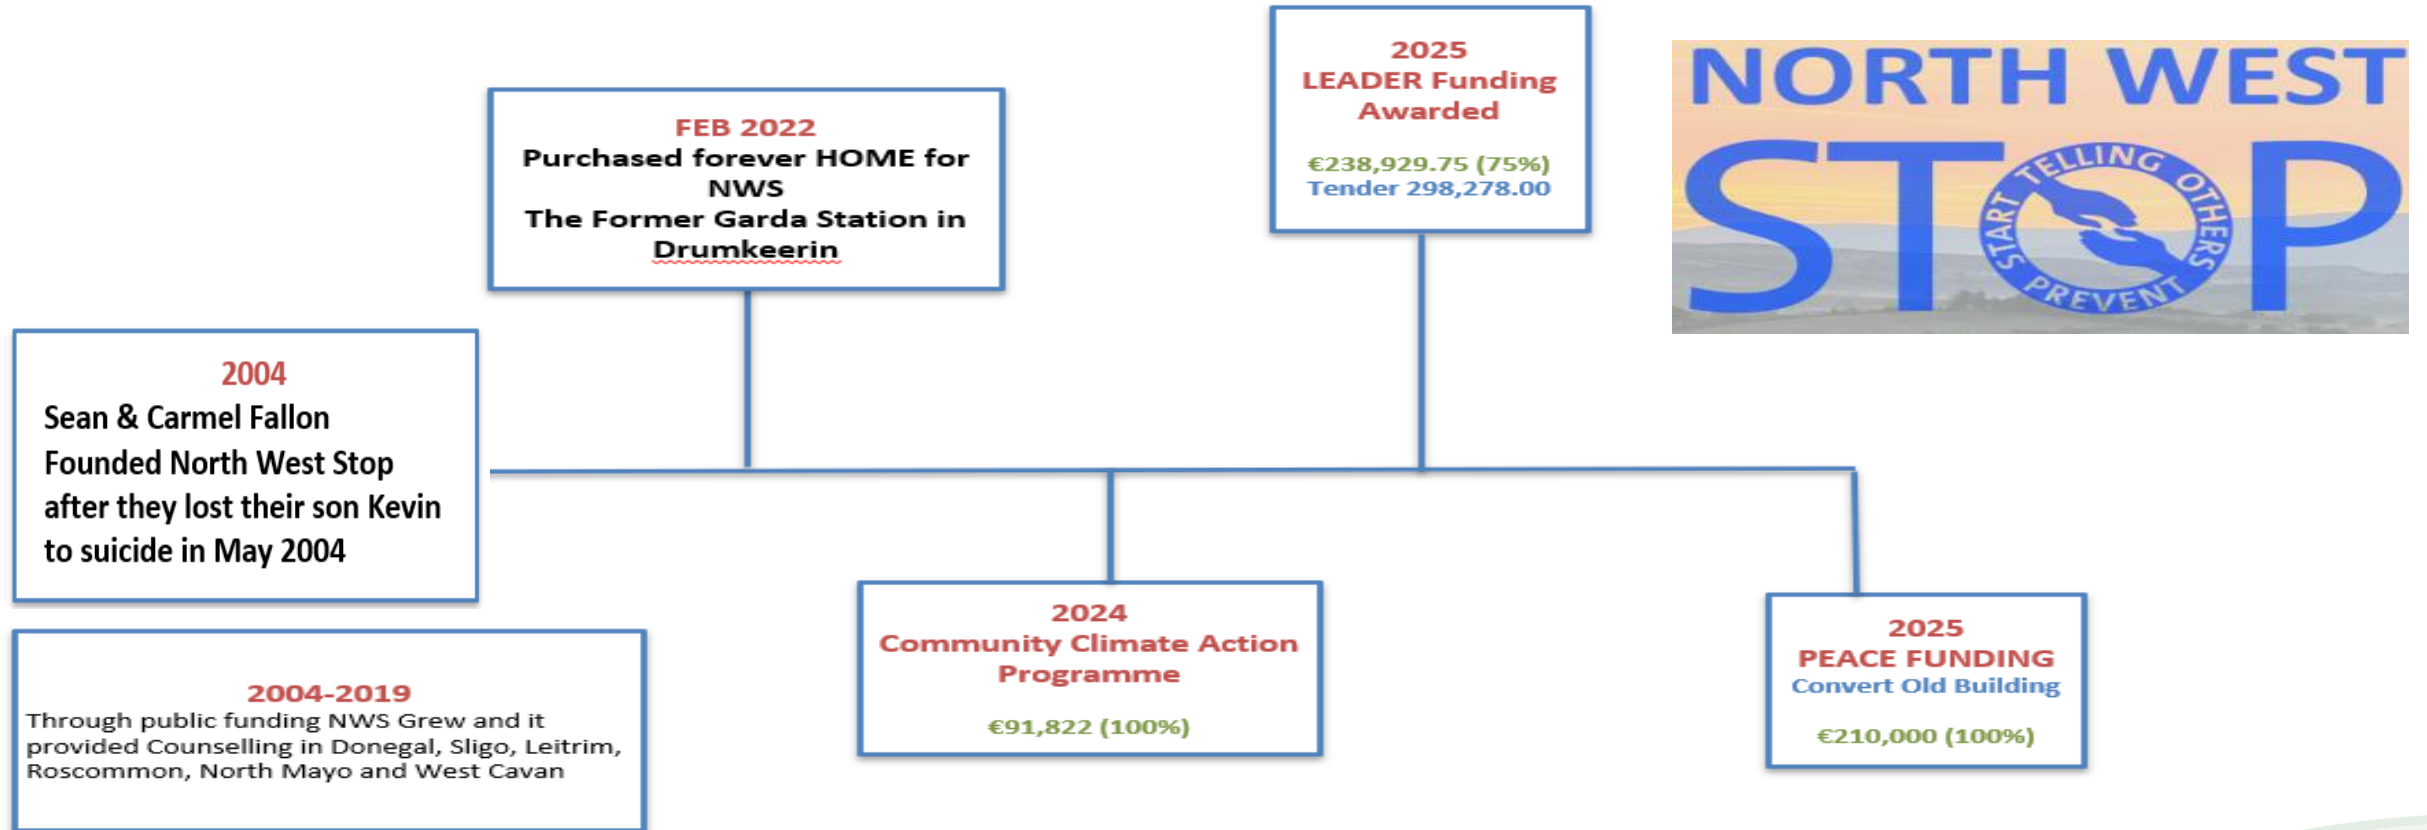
FEB 2022
Purchased forever HOME for NWS
The Former Garda Station in Drumkeerin

2025
LEADER Funding Awarded

€238,929.75 (75%)
Tender 298,278.00

NORTH WEST
STOP
TELLING OTHERS PREVENT START

2004
Sean & Carmel Fallon Founded North West Stop after they lost their son Kevin to suicide in May 2004

2004-2019
Through public funding NWS Grew and it provided Counselling in Donegal, Sligo, Leitrim, Roscommon, North Mayo and West Cavan

2024
Community Climate Action Programme

€91,822 (100%)

2025
PEACE FUNDING
Convert Old Building

€210,000 (100%)